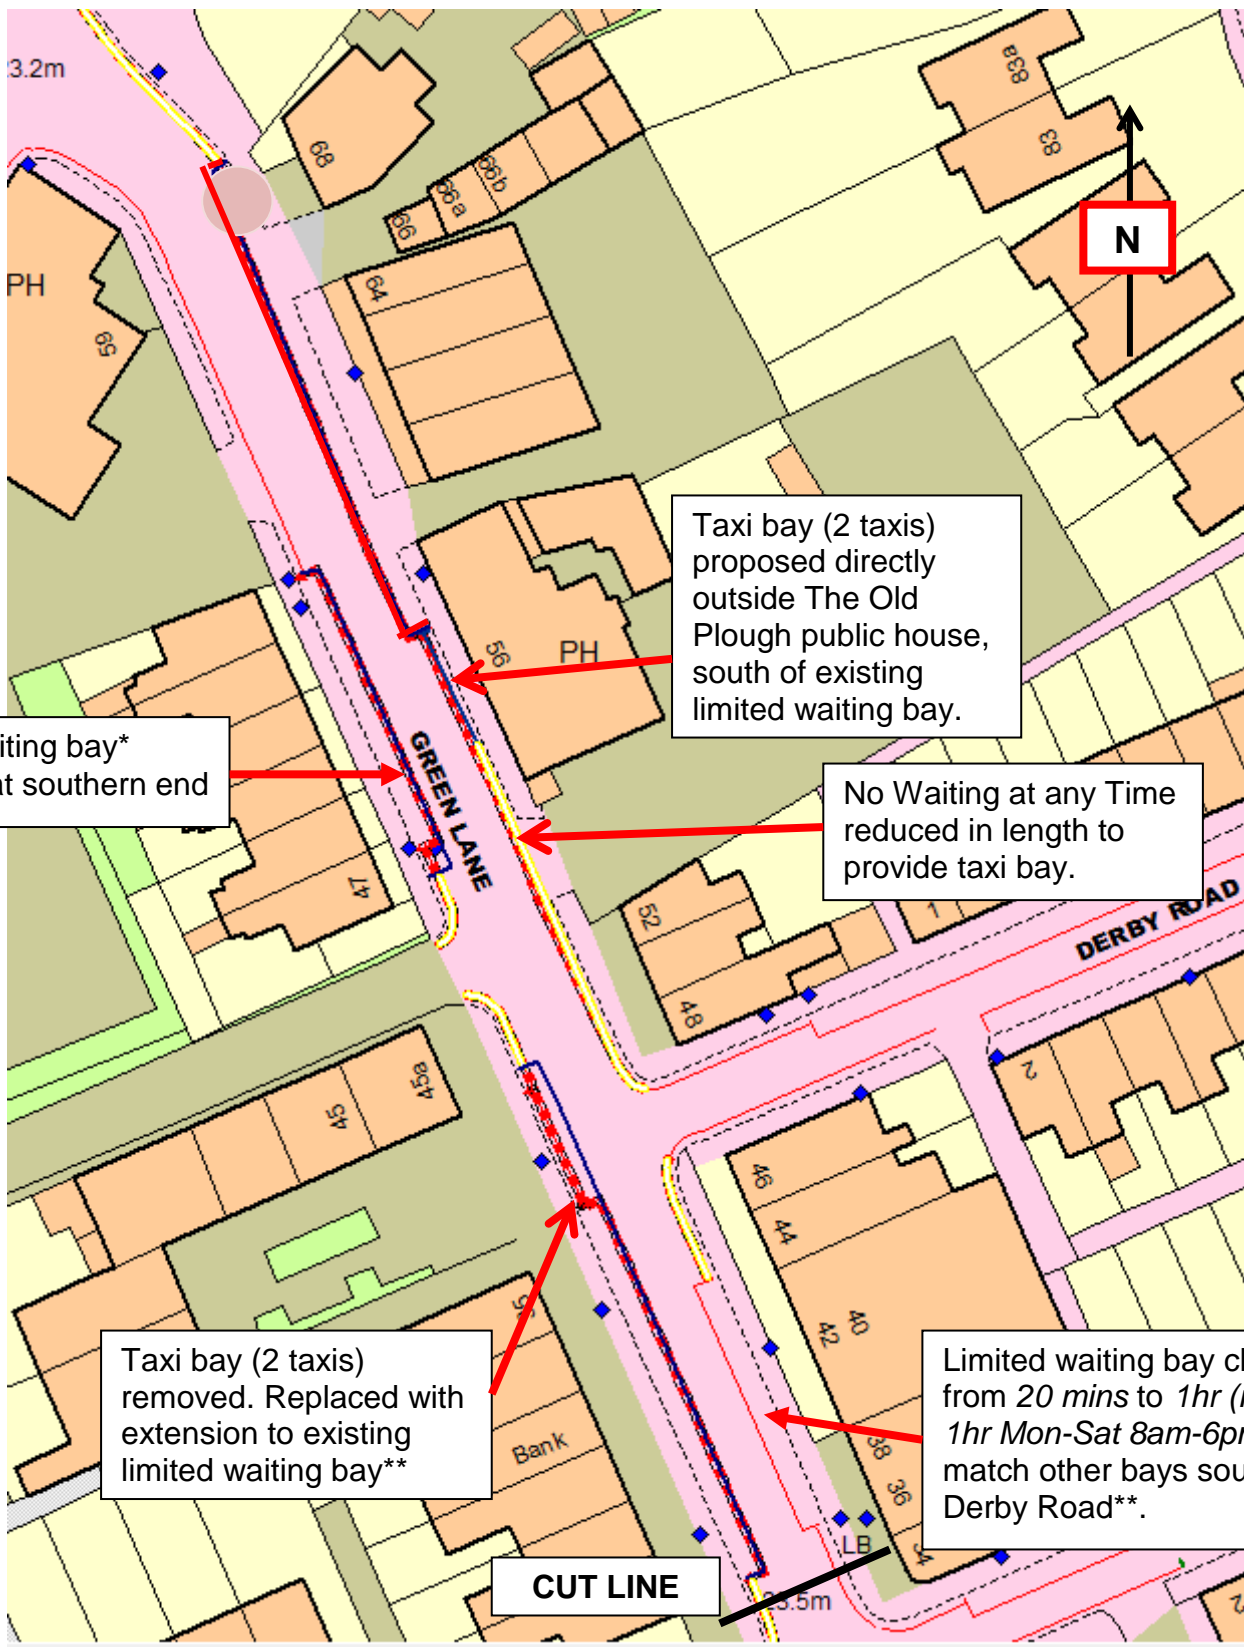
3.2m

68

66b

66a

66

83a

83

N

PH

69

64

Taxi bay (2 taxis) proposed directly outside The Old Plough public house, south of existing limited waiting bay.

56

PH

iting bay*
t southern end

GREEN LANE

No Waiting at any Time reduced in length to provide taxi bay.

47

52

1

DERBY ROAD

48

2

45a

45

46

44

40

42

Taxi bay (2 taxis) removed. Replaced with extension to existing limited waiting bay**

Bank

Limited waiting bay c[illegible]
from *20 mins* to *1hr* ([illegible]
*1hr Mon-Sat 8am-6p*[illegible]
match other bays sou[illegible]
Derby Road**.

38

36

34

LB

CUT LINE

3.5m